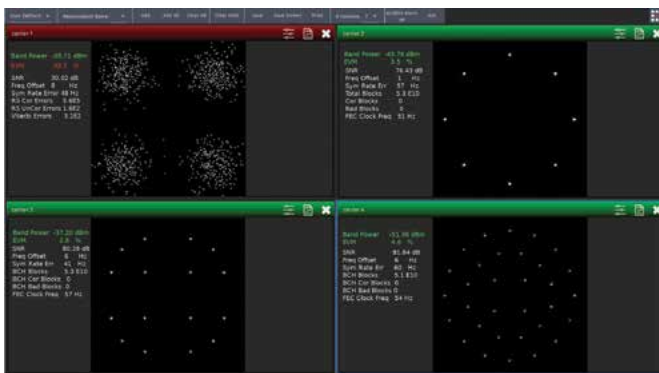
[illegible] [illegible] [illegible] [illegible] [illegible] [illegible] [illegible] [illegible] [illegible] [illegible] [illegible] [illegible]

Carrier 1

Band Power -48.71 dBm
EVM 48.7 %
SNR 30.02 dB
Freq Offset 8 Hz
Sym Rate Error 48 Hz
RS Cor Errors 5.685
RS UnCor Errors 1.682
Viterbi Errors 5.162

Carrier 2

Band Power -45.76 dBm
EVM 3.5 %
SNR 78.43 dB
Freq Offset 1 Hz
Sym Rate Err 57 Hz
Total Blocks 5.3 E10
Cor Blocks 0
Bad Blocks 0
FEC Clock Freq 51 Hz

Carrier 3

Band Power -57.20 dBm
EVM 2.6 %
SNR 80.28 dB
Freq Offset 6 Hz
Sym Rate Err 41 Hz
BCH Blocks 5.3 E10
BCH Cor Blocks 0
BCH Bad Blocks 0
FEC Clock Freq 57 Hz

Carrier 4

Band Power -51.96 dBm
EVM 4.6 %
SNR 81.84 dB
Freq Offset 6 Hz
Sym Rate Err 40 Hz
BCH Blocks 5.1 E10
BCH Cor Blocks 0
BCH Bad Blocks 0
FEC Clock Freq 54 Hz